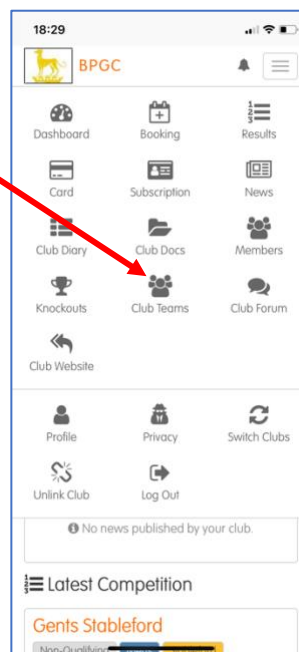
18:29

BPGC

Dashboard
Booking
Results

Card
Subscription
News

Club Diary
Club Docs
Members

Knockouts
Club Teams
Club Forum

Club Website

Profile
Privacy
Switch Clubs

Unlink Club
Log Out

No news published by your club.

Latest Competition

Gents Stableford

Non-Qualifying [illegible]